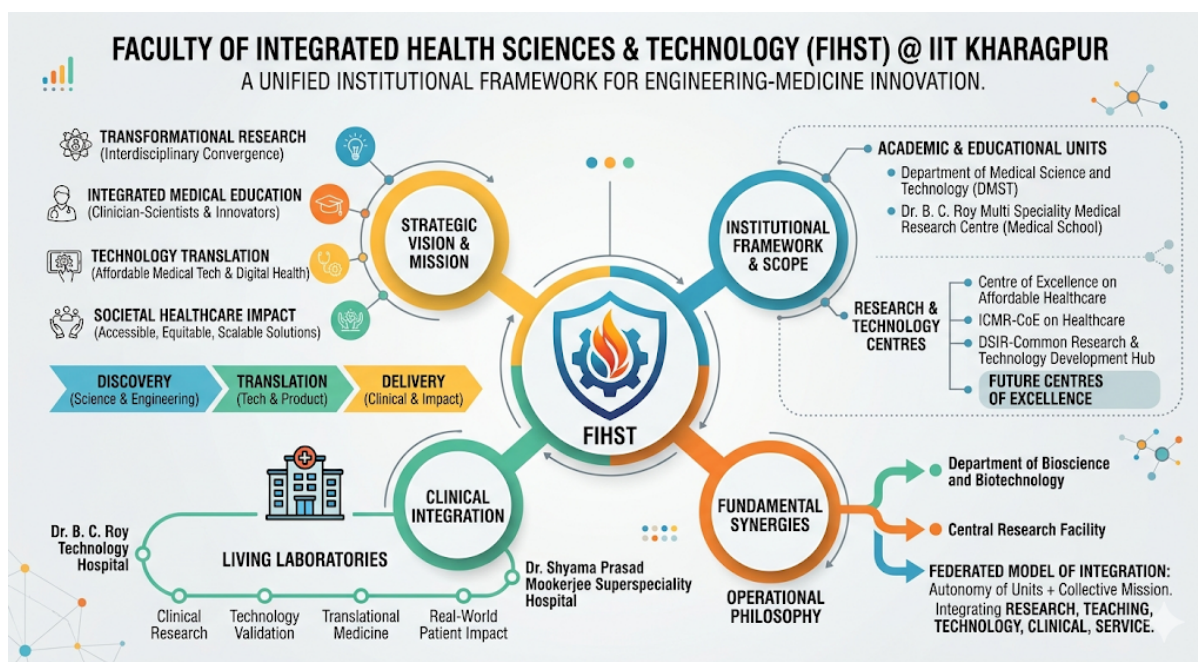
FACULTY OF INTEGRATED HEALTH SCIENCES & TECHNOLOGY (FIHST) @ IIT KHARAGPUR
A UNIFIED INSTITUTIONAL FRAMEWORK FOR ENGINEERING-MEDICINE INNOVATION.

TRANSFORMATIONAL RESEARCH
(Interdisciplinary Convergence)

INTEGRATED MEDICAL EDUCATION
(Clinician-Scientists & Innovators)

TECHNOLOGY TRANSLATION
(Affordable Medical Tech & Digital Health)

SOCIETAL HEALTHCARE IMPACT
(Accessible, Equitable, Scalable Solutions)

STRATEGIC VISION & MISSION

DISCOVERY
(Science & Engineering)

TRANSLATION
(Tech & Product)

DELIVERY
(Clinical & Impact)

INSTITUTIONAL FRAMEWORK & SCOPE

ACADEMIC & EDUCATIONAL UNITS
Department of Medical Science and Technology (DMST)
Dr. B. C. Roy Multi Speciality Medical Research Centre (Medical School)

RESEARCH & TECHNOLOGY CENTRES
Centre of Excellence on Affordable Healthcare
ICMR-CoE on Healthcare
DSIR-Common Research & Technology Development Hub
FUTURE CENTRES OF EXCELLENCE

FIHST

CLINICAL INTEGRATION

Dr. B. C. Roy Technology Hospital

LIVING LABORATORIES

Dr. Shyama Prasad Mookerjee Superspeciality Hospital

Clinical Research
Technology Validation
Translational Medicine
Real-World Patient Impact

FUNDAMENTAL SYNERGIES

Department of Bioscience and Biotechnology
Central Research Facility

OPERATIONAL PHILOSOPHY

FEDERATED MODEL OF INTEGRATION:
Autonomy of Units + Collective Mission.
Integrating RESEARCH, TEACHING, TECHNOLOGY, CLINICAL, SERVICE.